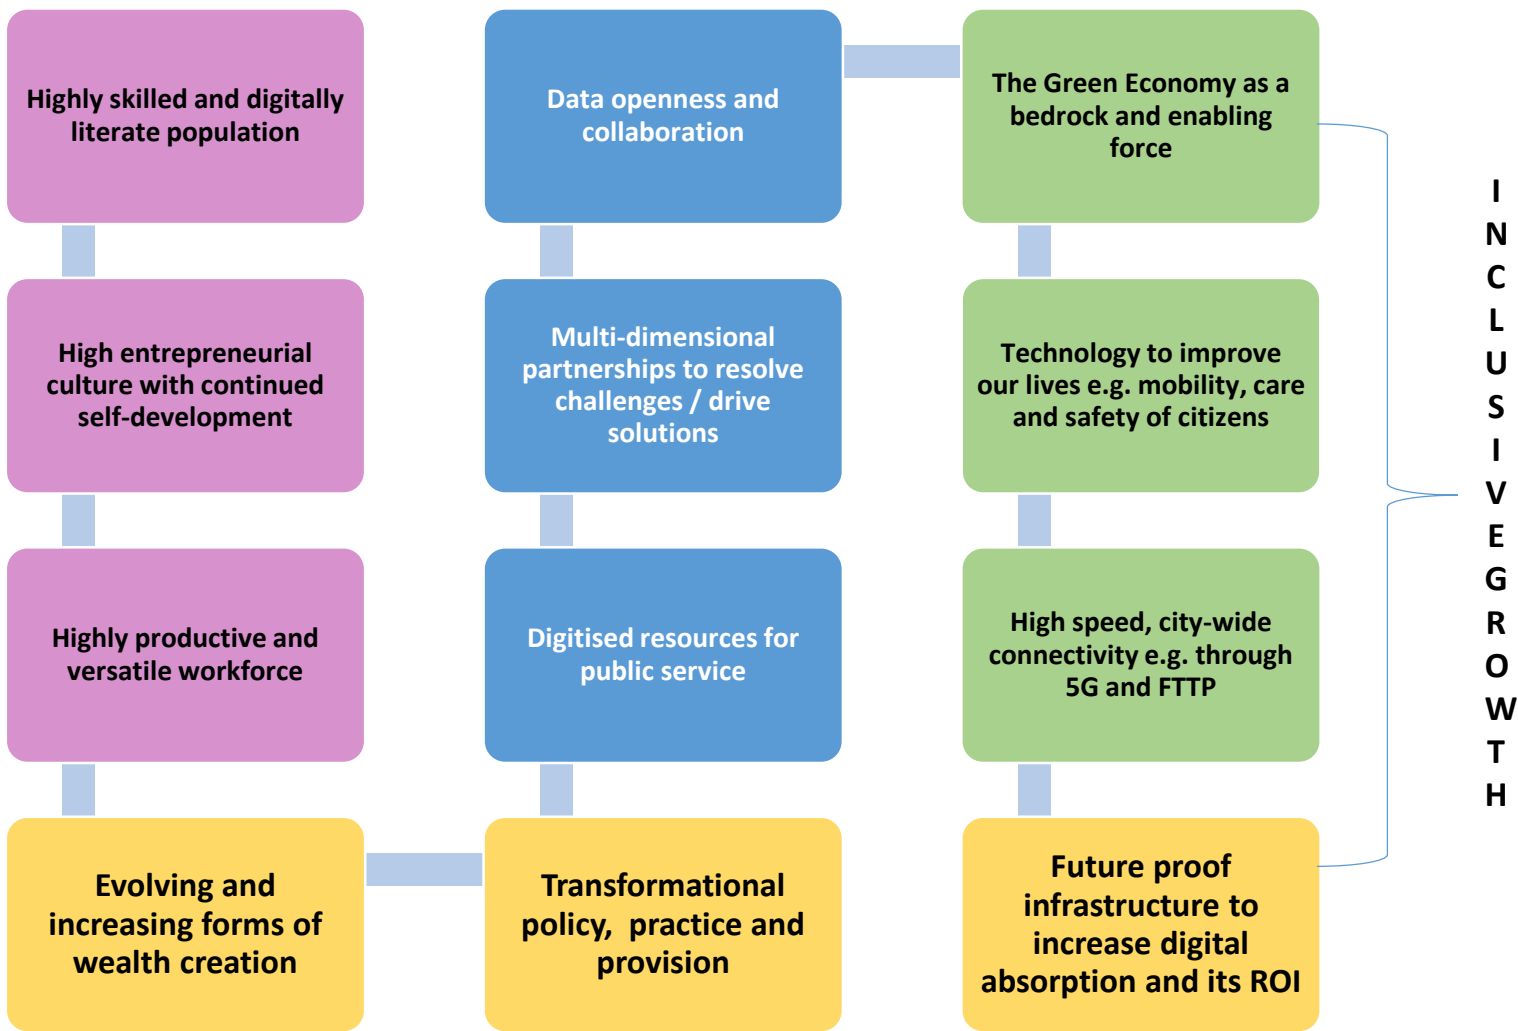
Highly skilled and digitally literate population

High entrepreneurial culture with continued self-development

Highly productive and versatile workforce

Evolving and increasing forms of wealth creation

Data openness and collaboration

Multi-dimensional partnerships to resolve challenges / drive solutions

Digitised resources for public service

Transformational policy, practice and provision

The Green Economy as a bedrock and enabling force

Technology to improve our lives e.g. mobility, care and safety of citizens

High speed, city-wide connectivity e.g. through 5G and FTTP

Future proof infrastructure to increase digital absorption and its ROI

INCLUSIVE GROWTH